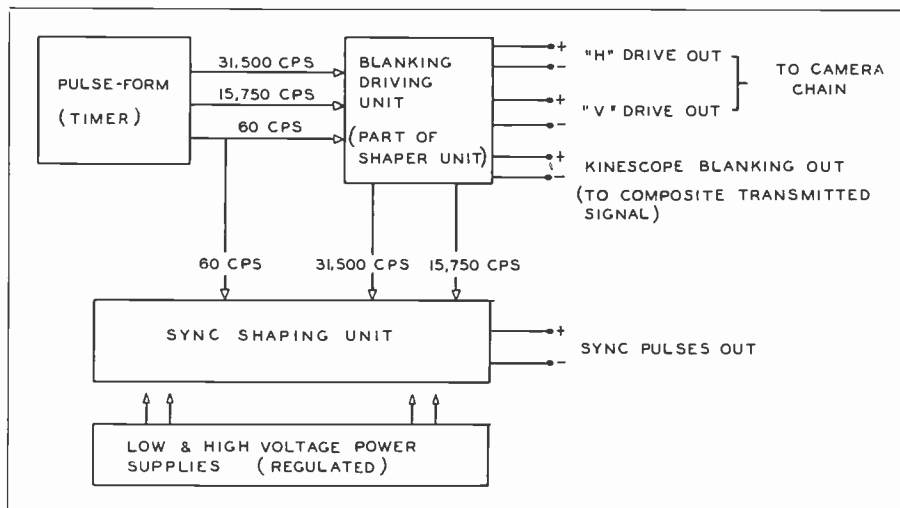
PULSE-FORM

(TIMER)

31,500 CPS

15,750 CPS

60 CPS

BLANKING DRIVING UNIT

(PART OF SHAPER UNIT)

+ "H" DRIVE OUT

−

+ "V" DRIVE OUT

−

TO CAMERA CHAIN

+ KINESCOPE BLANKING OUT

−

(TO COMPOSITE TRANSMITTED SIGNAL)

60 CPS

31,500 CPS

15,750 CPS

SYNC SHAPING UNIT

+

−

SYNC PULSES OUT

LOW & HIGH VOLTAGE POWER SUPPLIES (REGULATED)